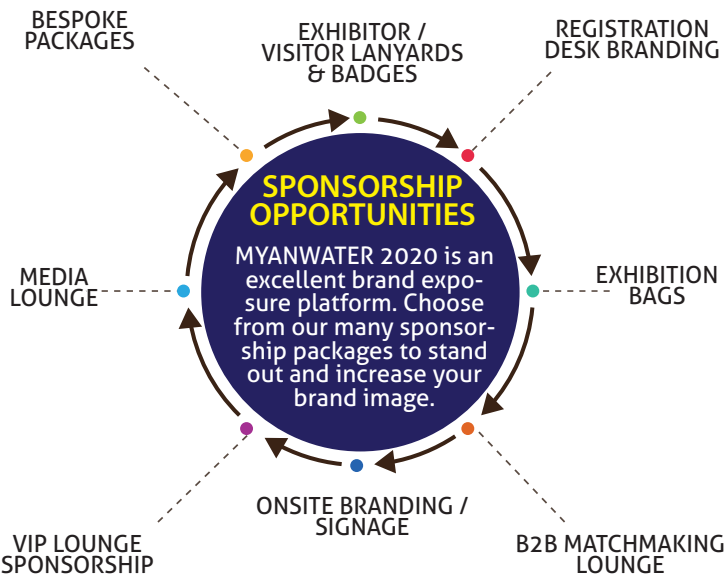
BESPOKE PACKAGES

EXHIBITOR / VISITOR LANYARDS & BADGES

REGISTRATION DESK BRANDING

SPONSORSHIP OPPORTUNITIES

MYANWATER 2020 is an excellent brand exposure platform. Choose from our many sponsorship packages to stand out and increase your brand image.

MEDIA LOUNGE

EXHIBITION BAGS

VIP LOUNGE SPONSORSHIP

ONSITE BRANDING / SIGNAGE

B2B MATCHMAKING LOUNGE